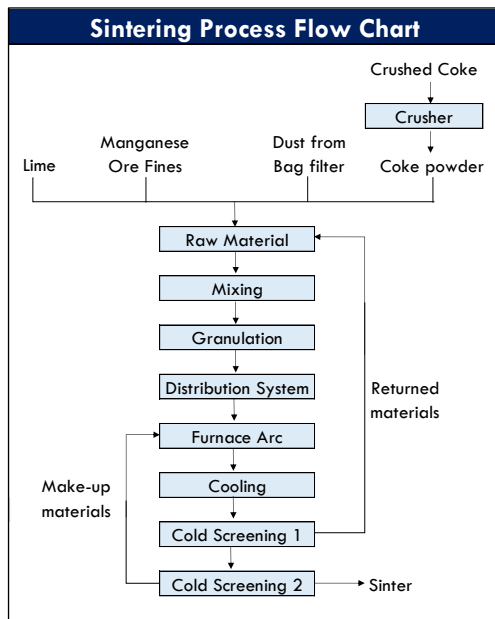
Sintering Process Flow Chart

Crushed Coke

Crusher

Lime

Manganese Ore Fines

Dust from Bag filter

Coke powder

Raw Material

Mixing

Granulation

Distribution System

Furnace Arc

Cooling

Cold Screening 1

Cold Screening 2

Sinter

Returned materials

Make-up materials